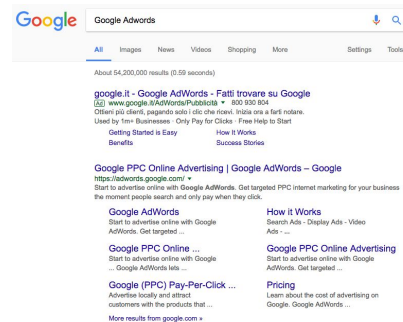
Google

Google Adwords

All Images News Videos Shopping More Settings Tools

About 54,200,000 results (0.59 seconds)

google.it - Google AdWords - Fatti trovare su Google
Ad www.google.it/AdWords/Pubblicità ▾ 800 930 804
Ottieni più clienti, pagando solo i clic che ricevi. Inizia ora a farti notare.
Used by 1m+ Businesses · Only Pay for Clicks · Free Help to Start

Getting Started is Easy
How It Works
Benefits
Success Stories

Google PPC Online Advertising | Google AdWords – Google
https://adwords.google.com/ ▾
Start to advertise online with Google AdWords. Get targeted PPC internet marketing for your business the moment people search and only pay when they click.

Google AdWords
Start to advertise online with Google AdWords. Get targeted ...

How it Works
Search Ads - Display Ads - Video Ads - ...

Google PPC Online ...
Start to advertise online with Google ... Google AdWords lets ...

Google PPC Online Advertising
Start to advertise online with Google AdWords. Get targeted ...

Google (PPC) Pay-Per-Click ...
Advertise locally and attract customers with the products that ...

Pricing
Learn about the cost of advertising on Google. Google AdWords ...

More results from google.com »